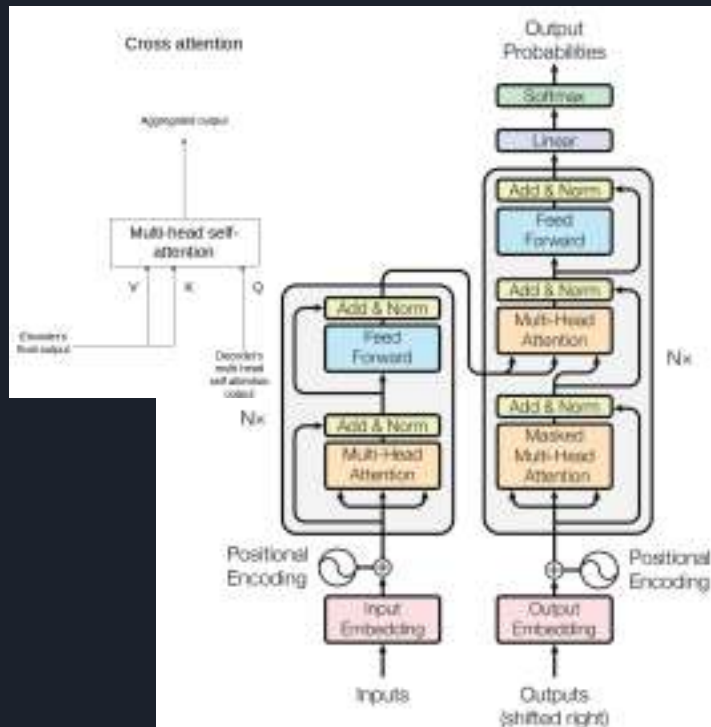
Cross attention

Aggregated output

Multi-head self-attention

V

K

Q

Encoders final output

Decoder's multi-head self-attention output

Output Probabilities

Softmax

Linear

Add & Norm

Feed Forward

Add & Norm

Multi-Head Attention

Nx

Add & Norm

Masked Multi-Head Attention

Add & Norm

Feed Forward

Nx

Add & Norm

Multi-Head Attention

Positional Encoding

Input Embedding

Inputs

Positional Encoding

Output Embedding

Outputs (shifted right)